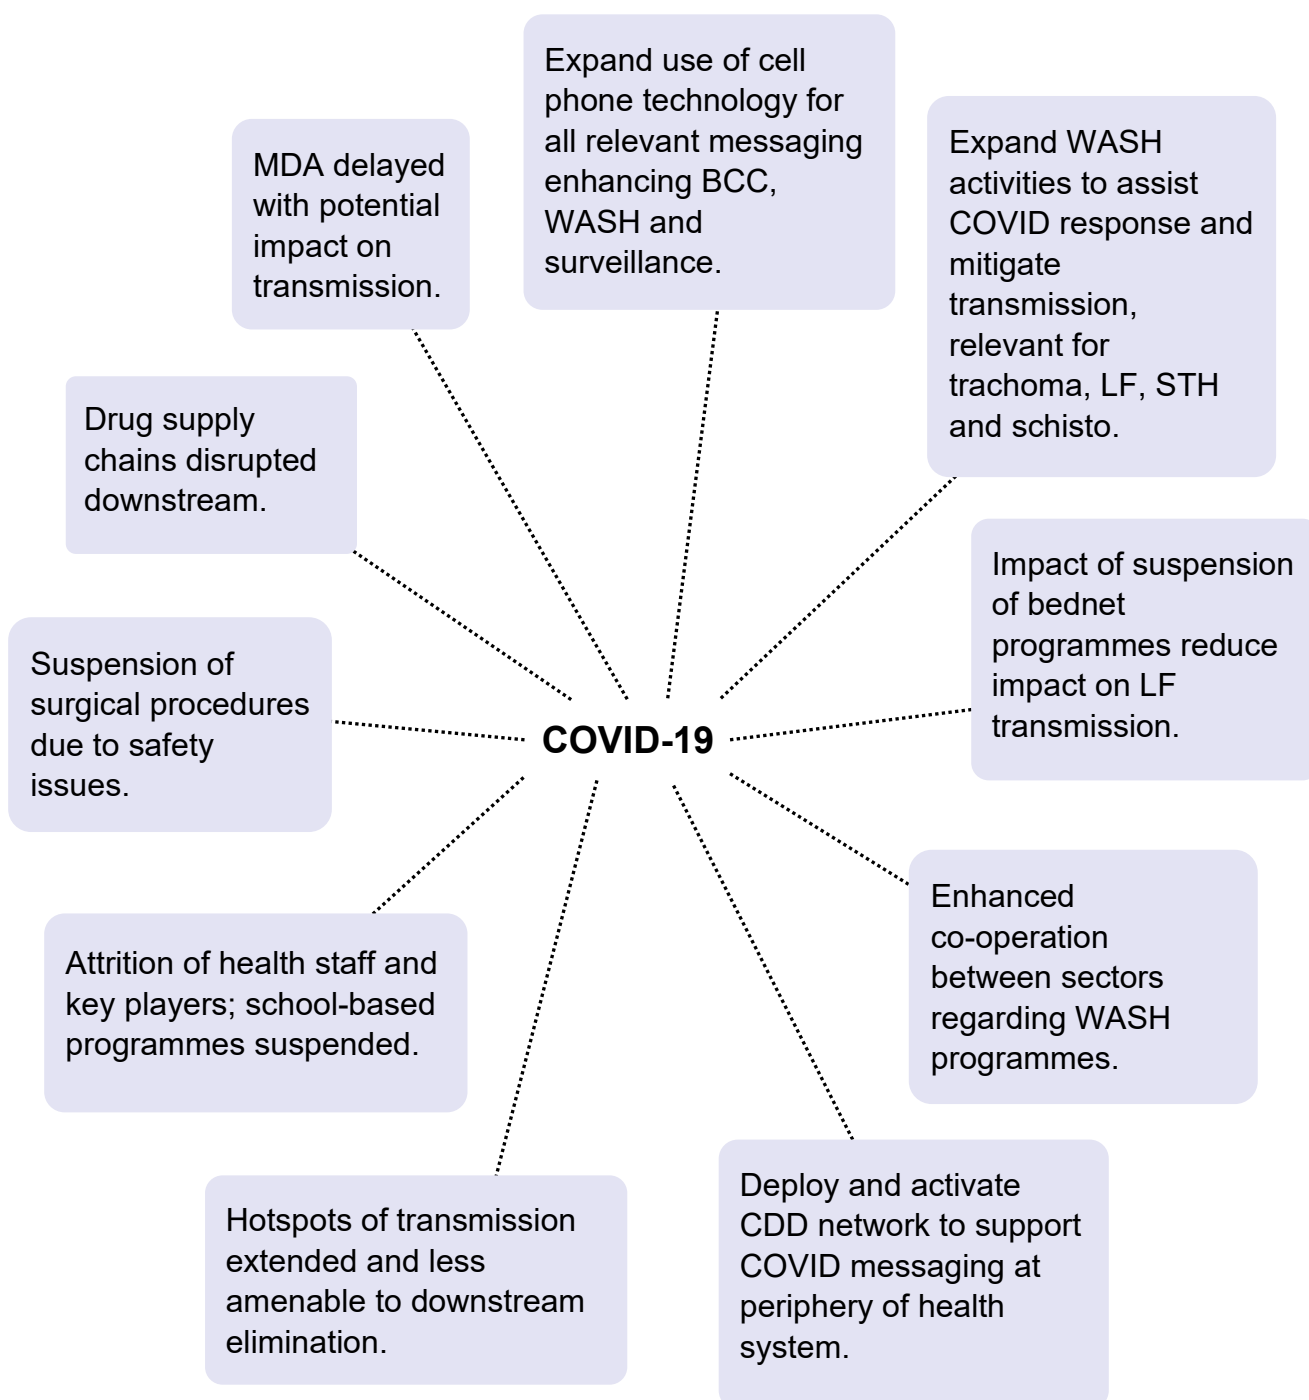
Expand use of cell phone technology for all relevant messaging enhancing BCC, WASH and surveillance.

MDA delayed with potential impact on transmission.

Expand WASH activities to assist COVID response and mitigate transmission, relevant for trachoma, LF, STH and schisto.

Drug supply chains disrupted downstream.

Impact of suspension of bednet programmes reduce impact on LF transmission.

Suspension of surgical procedures due to safety issues.

COVID-19

Enhanced co-operation between sectors regarding WASH programmes.

Attrition of health staff and key players; school-based programmes suspended.

Deploy and activate CDD network to support COVID messaging at periphery of health system.

Hotspots of transmission extended and less amenable to downstream elimination.